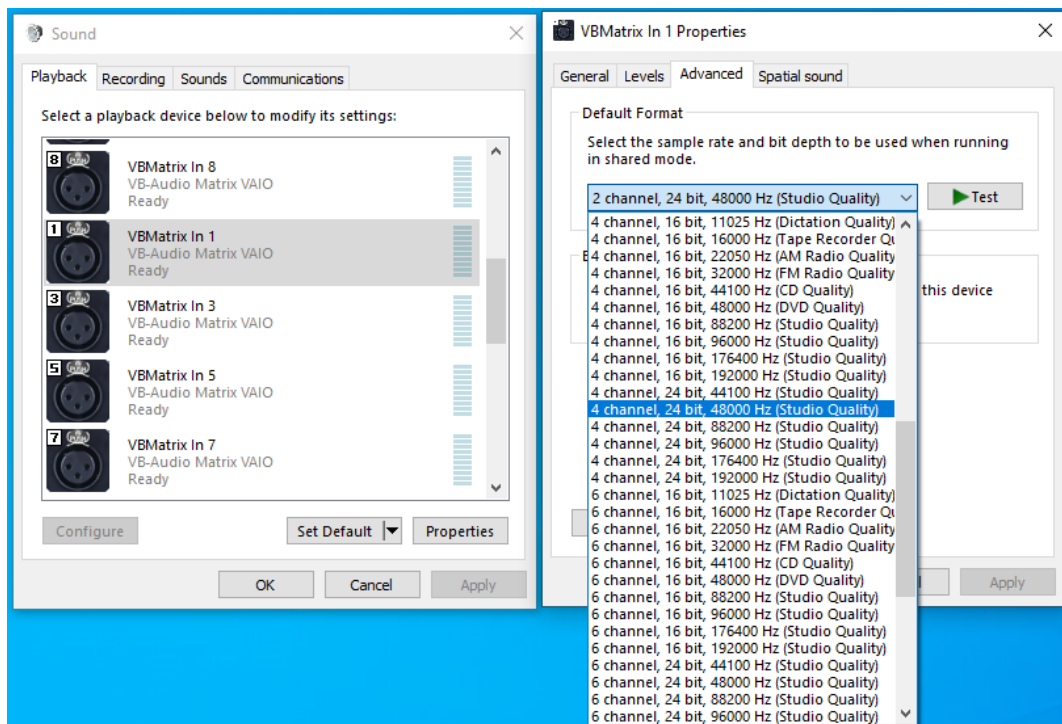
Sound

Playback Recording Sounds Communications

Select a playback device below to modify its settings:

8 VBMatrix In 8
VB-Audio Matrix VAIO
Ready

1 VBMatrix In 1
VB-Audio Matrix VAIO
Ready

3 VBMatrix In 3
VB-Audio Matrix VAIO
Ready

5 VBMatrix In 5
VB-Audio Matrix VAIO
Ready

7 VBMatrix In 7
VB-Audio Matrix VAIO
Ready

Configure Set Default Properties

OK Cancel Apply

VBMatrix In 1 Properties

General Levels Advanced Spatial sound

Default Format

Select the sample rate and bit depth to be used when running in shared mode.

2 channel, 24 bit, 48000 Hz (Studio Quality)

Test

4 channel, 16 bit, 11025 Hz (Dictation Quality)
4 channel, 16 bit, 16000 Hz (Tape Recorder Qu
4 channel, 16 bit, 22050 Hz (AM Radio Quality
4 channel, 16 bit, 32000 Hz (FM Radio Quality
4 channel, 16 bit, 44100 Hz (CD Quality)
4 channel, 16 bit, 48000 Hz (DVD Quality)
4 channel, 16 bit, 88200 Hz (Studio Quality)
4 channel, 16 bit, 96000 Hz (Studio Quality)
4 channel, 16 bit, 176400 Hz (Studio Quality)
4 channel, 16 bit, 192000 Hz (Studio Quality)
4 channel, 24 bit, 44100 Hz (Studio Quality)
4 channel, 24 bit, 48000 Hz (Studio Quality)
4 channel, 24 bit, 88200 Hz (Studio Quality)
4 channel, 24 bit, 96000 Hz (Studio Quality)
4 channel, 24 bit, 176400 Hz (Studio Quality)
4 channel, 24 bit, 192000 Hz (Studio Quality)
6 channel, 16 bit, 11025 Hz (Dictation Quality)
6 channel, 16 bit, 16000 Hz (Tape Recorder Qu
6 channel, 16 bit, 22050 Hz (AM Radio Quality
6 channel, 16 bit, 32000 Hz (FM Radio Quality
6 channel, 16 bit, 44100 Hz (CD Quality)
6 channel, 16 bit, 48000 Hz (DVD Quality)
6 channel, 16 bit, 88200 Hz (Studio Quality)
6 channel, 16 bit, 96000 Hz (Studio Quality)
6 channel, 16 bit, 176400 Hz (Studio Quality)
6 channel, 16 bit, 192000 Hz (Studio Quality)
6 channel, 24 bit, 44100 Hz (Studio Quality)
6 channel, 24 bit, 48000 Hz (Studio Quality)
6 channel, 24 bit, 88200 Hz (Studio Quality)
6 channel, 24 bit, 96000 Hz (Studio Quality)

E
this device

Apply